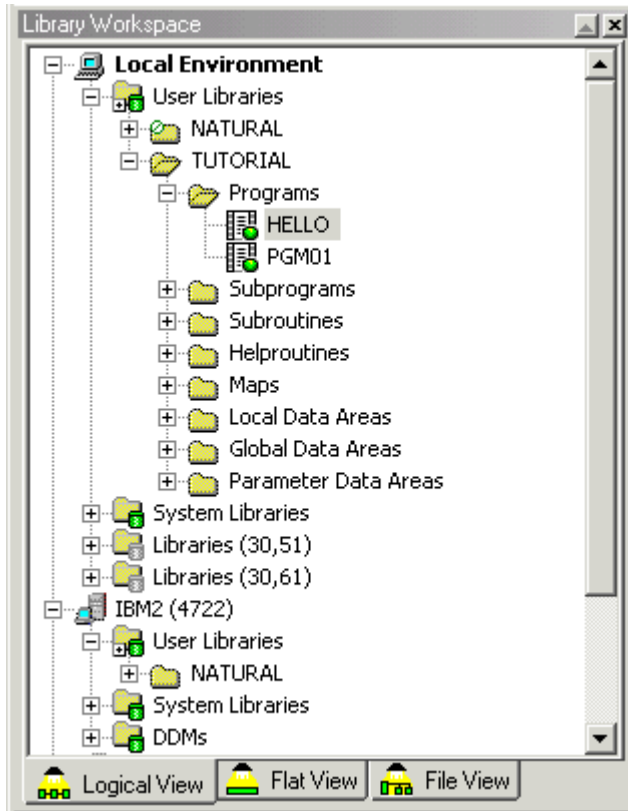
Library Workspace

Local Environment
User Libraries
NATURAL
TUTORIAL
Programs
HELLO
PGM01
Subprograms
Subroutines
Helproutines
Maps
Local Data Areas
Global Data Areas
Parameter Data Areas
System Libraries
Libraries (30,51)
Libraries (30,61)
IBM2 (4722)
User Libraries
NATURAL
System Libraries
DDMs

Logical View
Flat View
File View